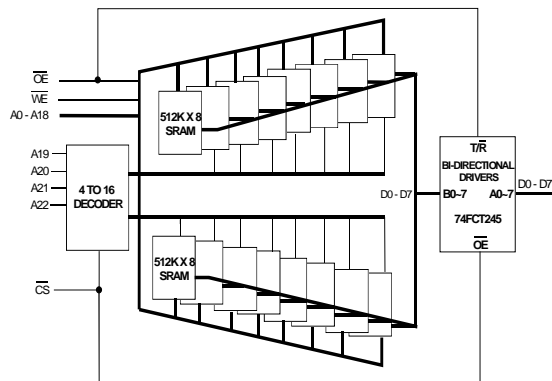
$\overline{OE}$
$\overline{WE}$
A0 - A18
512K X 8 SRAM
A19
A20
A21
A22
4 TO 16 DECODER
D0 - D7
$T/\overline{R}$
BI-DIRECTIONAL DRIVERS
B0-7
A0-7
74FCT245
$\overline{OE}$
D0 - D7
512K X 8 SRAM
$\overline{CS}$